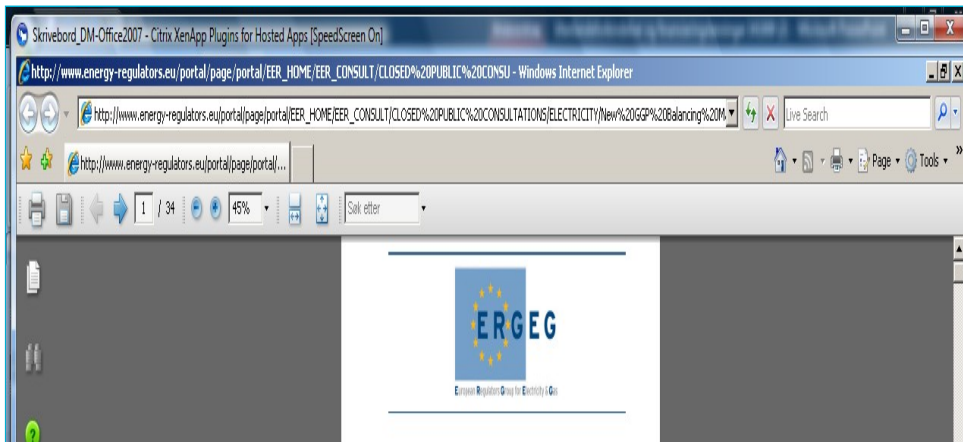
Skrivebord_DM-Office2007 - Citrix XenApp Plugins for Hosted Apps [SpeedScreen On]

http://www.energy-regulators.eu/portal/page/portal/EER_HOME/EER_CONSULT/CLOSED%20PUBLIC%20CONSU - Windows Internet Explorer

http://www.energy-regulators.eu/portal/page/portal/EER_HOME/EER_CONSULT/CLOSED%20PUBLIC%20CONSULTATIONS/ELECTRICITY/New%20GGP%20Balancing%20M

Live Search

http://www.energy-regulators.eu/portal/page/portal/...

Page Tools

1 / 34 45% Søk etter

ERGEG

European Regulators Group for Electricity & Gas